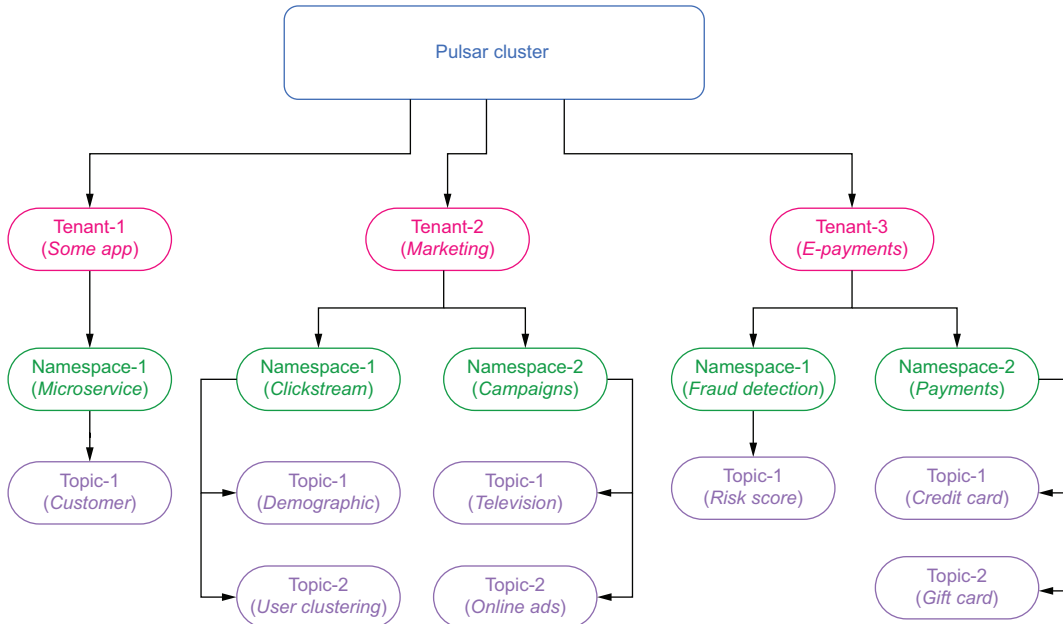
Pulsar cluster

Tenant-1
(Some app)

Tenant-2
(Marketing)

Tenant-3
(E-payments)

Namespace-1
(Microservice)

Namespace-1
(Clickstream)

Namespace-2
(Campaigns)

Namespace-1
(Fraud detection)

Namespace-2
(Payments)

Topic-1
(Customer)

Topic-1
(Demographic)

Topic-1
(Television)

Topic-1
(Risk score)

Topic-1
(Credit card)

Topic-2
(User clustering)

Topic-2
(Online ads)

Topic-2
(Gift card)